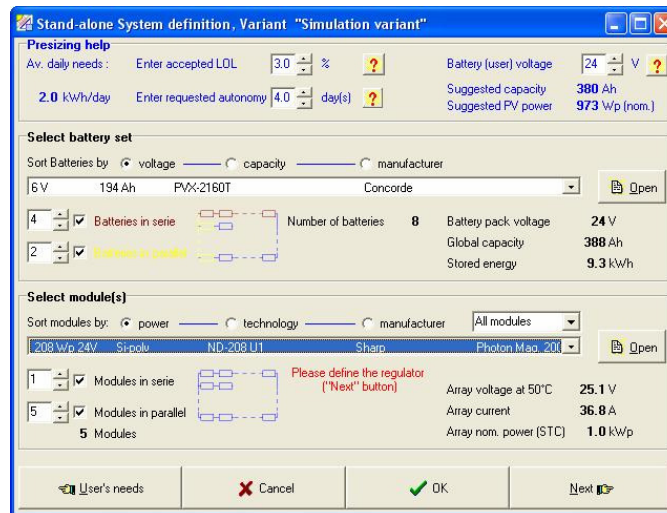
Stand-alone System definition, Variant "Simulation variant"

Presizing help
Av. daily needs : Enter accepted LOL 3.0 % ?
2.0 kWh/day Enter requested autonomy 4.0 day(s) ?
Battery (user) voltage 24 V ?
Suggested capacity 380 Ah
Suggested PV power 973 Wp (nom.)

Select battery set
Sort Batteries by voltage capacity manufacturer
6 V 194 Ah PVX-2160T Concorde
Open
4 Batteries in serie
2 Batteries in parallel
Number of batteries 8
Battery pack voltage 24 V
Global capacity 388 Ah
Stored energy 9.3 kWh

Select module(s)
Sort modules by: power technology manufacturer All modules
208 Wp 24V Si-poly ND-208 U1 Sharp Photon Mag. 200
Open
1 Modules in serie
5 Modules in parallel
5 Modules
Please define the regulator ("Next" button)
Array voltage at 50°C 25.1 V
Array current 36.8 A
Array nom. power (STC) 1.0 kWp

User's needs Cancel OK Next